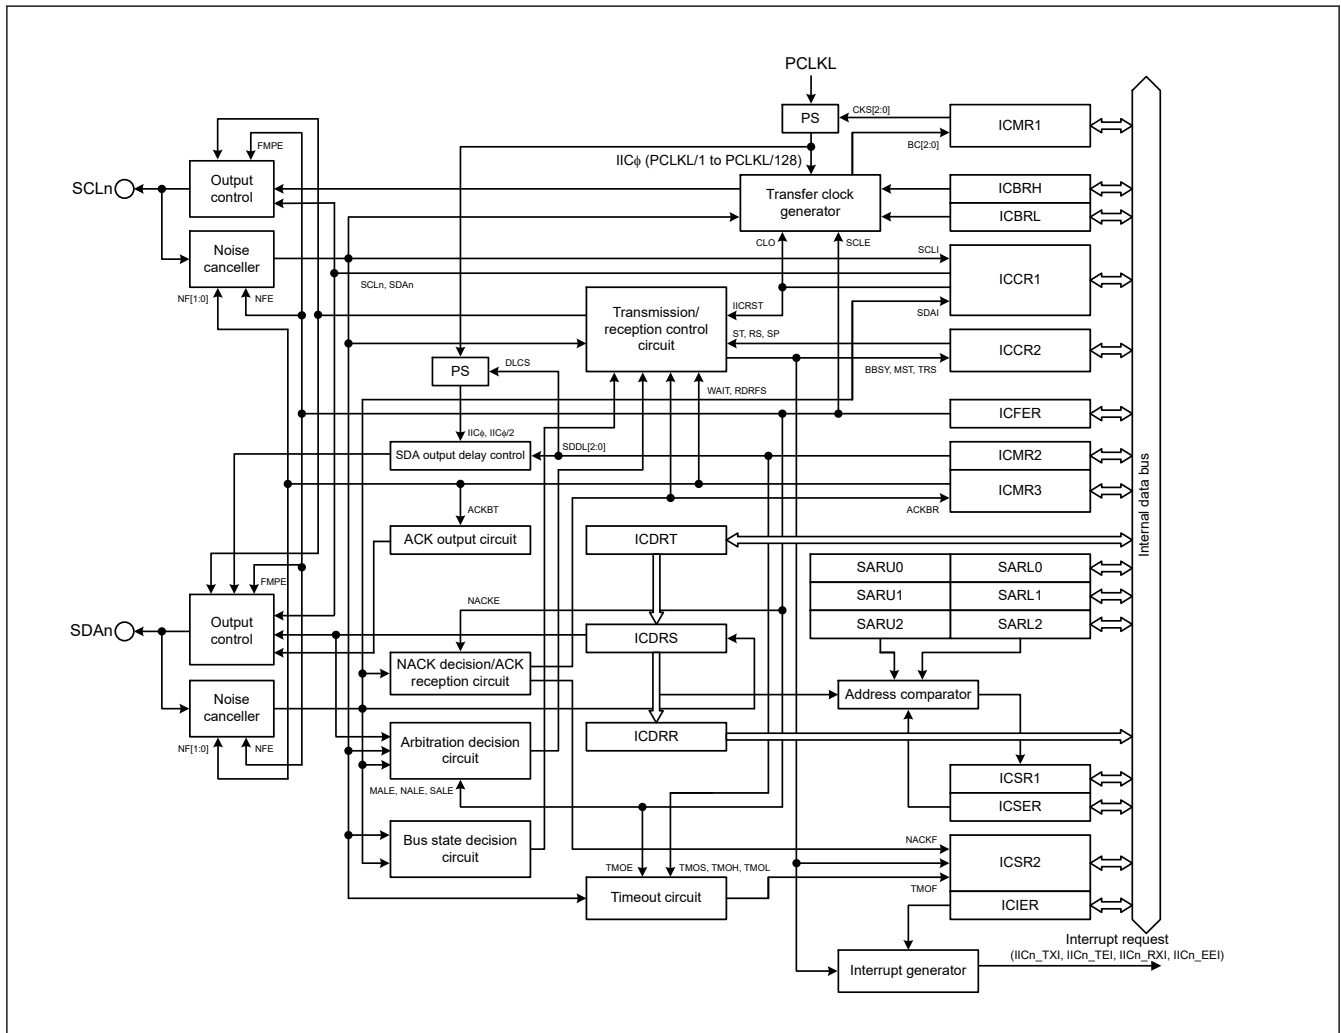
PCLKL

PS

CKS[2:0]

ICMR1

BC[2:0]

FMPE

IIC$\phi$ (PCLKL/1 to PCLKL/128)

SCLn

Output control

Transfer clock generator

ICBRH

ICBRL

Noise canceller

CLO

SCLE

SCLI

ICCR1

SCLn, SDAn

NF[1:0]

NFE

Transmission/ reception control circuit

IICRST

SDAI

ST, RS, SP

ICCR2

PS

DLCS

BBSY, MST, TRS

WAIT, RDRFS

ICFER

IIC$\phi$, IIC$\phi$/2

SDDL[2:0]

SDA output delay control

ICMR2

ICMR3

ACKBT

ACKBR

ACK output circuit

ICDRT

Internal data bus

SARU0

SARL0

FMPE

SARU1

SARL1

NACKE

SDAn

Output control

ICDRS

SARU2

SARL2

NACK decision/ACK reception circuit

Noise canceller

Address comparator

NF[1:0]

NFE

ICDRR

Arbitration decision circuit

ICSR1

MALE, NALE, SALE

ICSER

NACKF

Bus state decision circuit

ICSR2

TMOE

TMOS, TMOH, TMOL

TMOF

Timeout circuit

ICIER

Interrupt request (IICn_TXI, IICn_TEI, IICn_RXI, IICn_EEI)

Interrupt generator